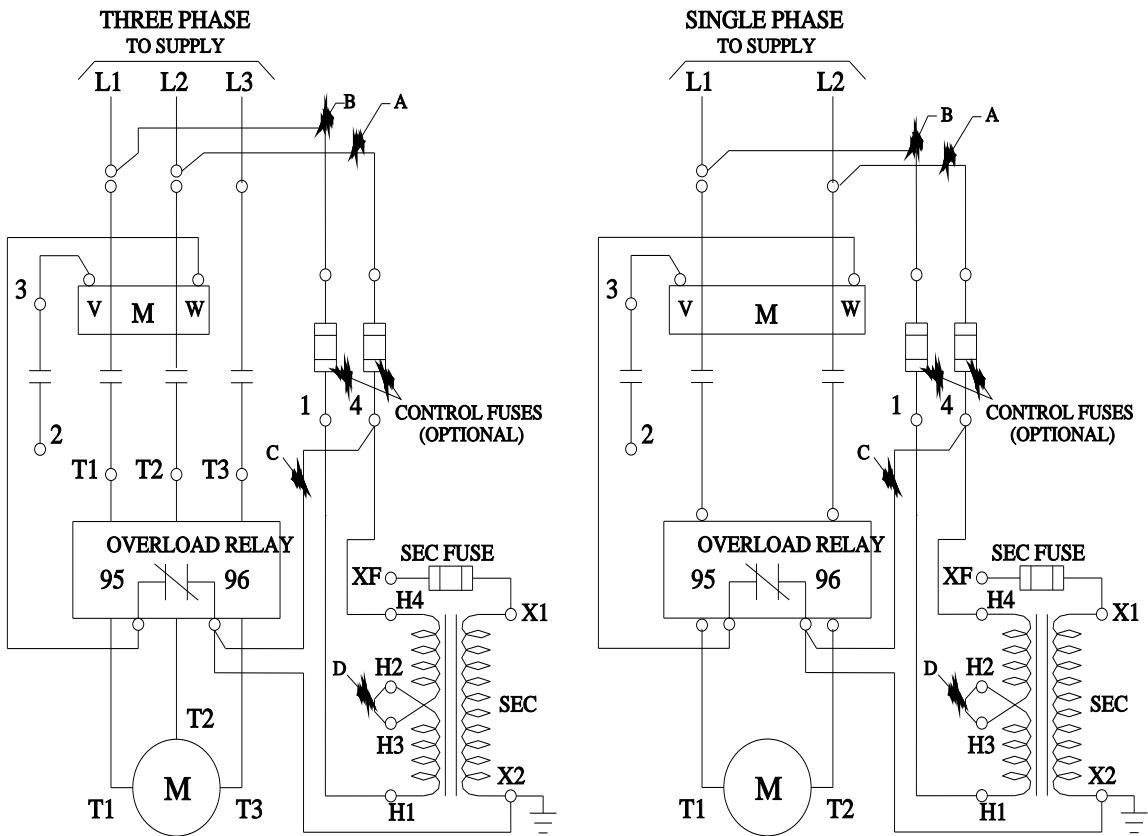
THREE PHASE
TO SUPPLY
L1 L2 L3
B
A
3
V M W
2
1
4
CONTROL FUSES
(OPTIONAL)
C
T1 T2 T3
OVERLOAD RELAY
95 96
SEC FUSE
XF
X1
H4
D
H2
SEC
H3
T2
X2
M
T1 T3
H1

SINGLE PHASE
TO SUPPLY
L1 L2
B
A
3
V M W
2
1
4
CONTROL FUSES
(OPTIONAL)
C
OVERLOAD RELAY
95 96
SEC FUSE
XF
X1
H4
D
H2
SEC
H3
X2
M
T1 T2
H1